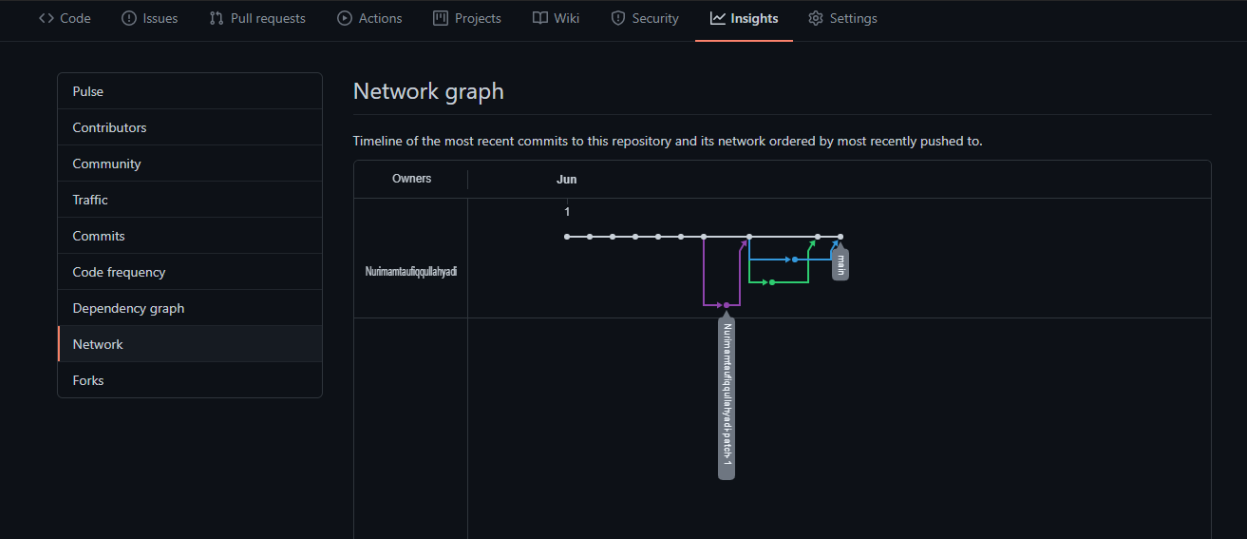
Code
Issues
Pull requests
Actions
Projects
Wiki
Security
Insights
Settings

Pulse
Contributors
Community
Traffic
Commits
Code frequency
Dependency graph
Network
Forks

Network graph

Timeline of the most recent commits to this repository and its network ordered by most recently pushed to.

| Owners | Jun |
|---|---|
| Nurimamtaufiqqullahyadi | 1 |

main

Nurimamtaufiqqullahyadi-patch-1